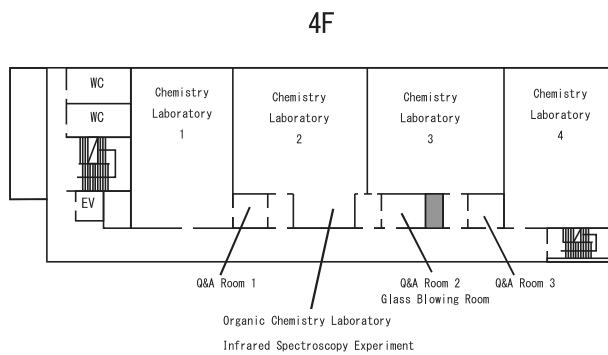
4F

WC

WC

EV

Chemistry Laboratory 1

Chemistry Laboratory 2

Chemistry Laboratory 3

Chemistry Laboratory 4

Q&A Room 1

Q&A Room 2
Glass Blowing Room

Q&A Room 3

Organic Chemistry Laboratory

Infrared Spectroscopy Experiment